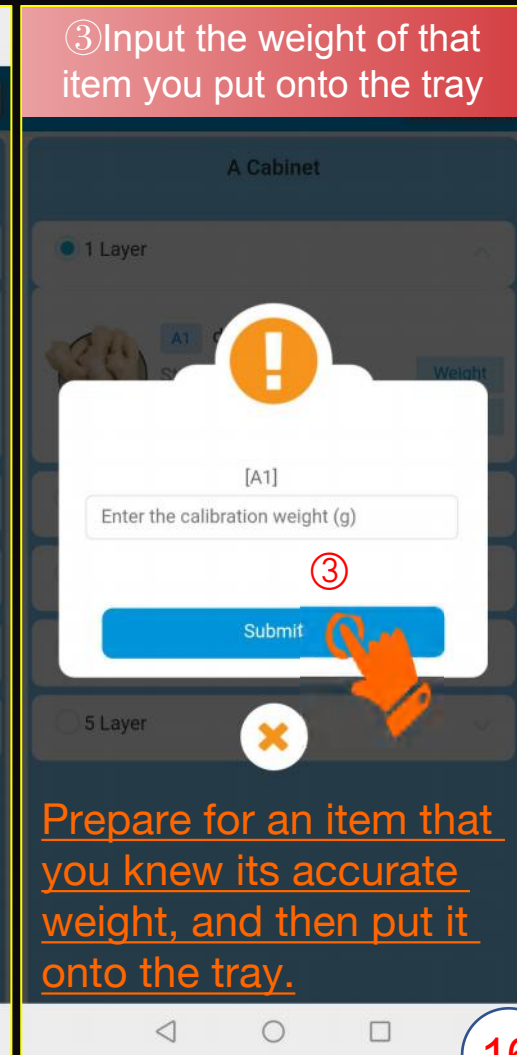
③Input the weight of that item you put onto the tray

A Cabinet

1 Layer

A1

Weight

[A1]

Enter the calibration weight (g)

③

Submit

5 Layer

Prepare for an item that you knew its accurate weight, and then put it onto the tray.

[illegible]